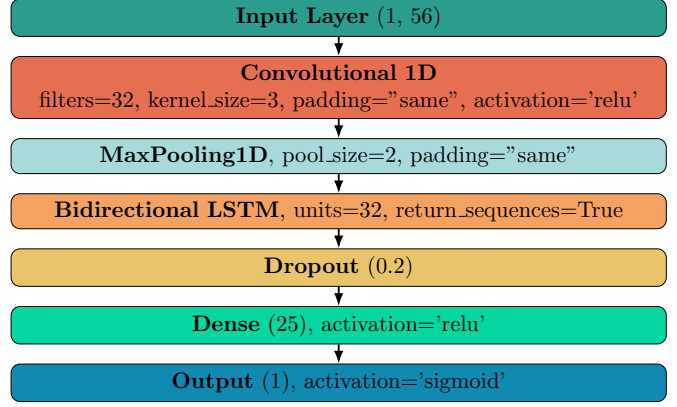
Input Layer (1, 56)

Convolutional 1D
filters=32, kernel_size=3, padding="same", activation='relu'

MaxPooling1D, pool_size=2, padding="same"

Bidirectional LSTM, units=32, return_sequences=True

Dropout (0.2)

Dense (25), activation='relu'

Output (1), activation='sigmoid'